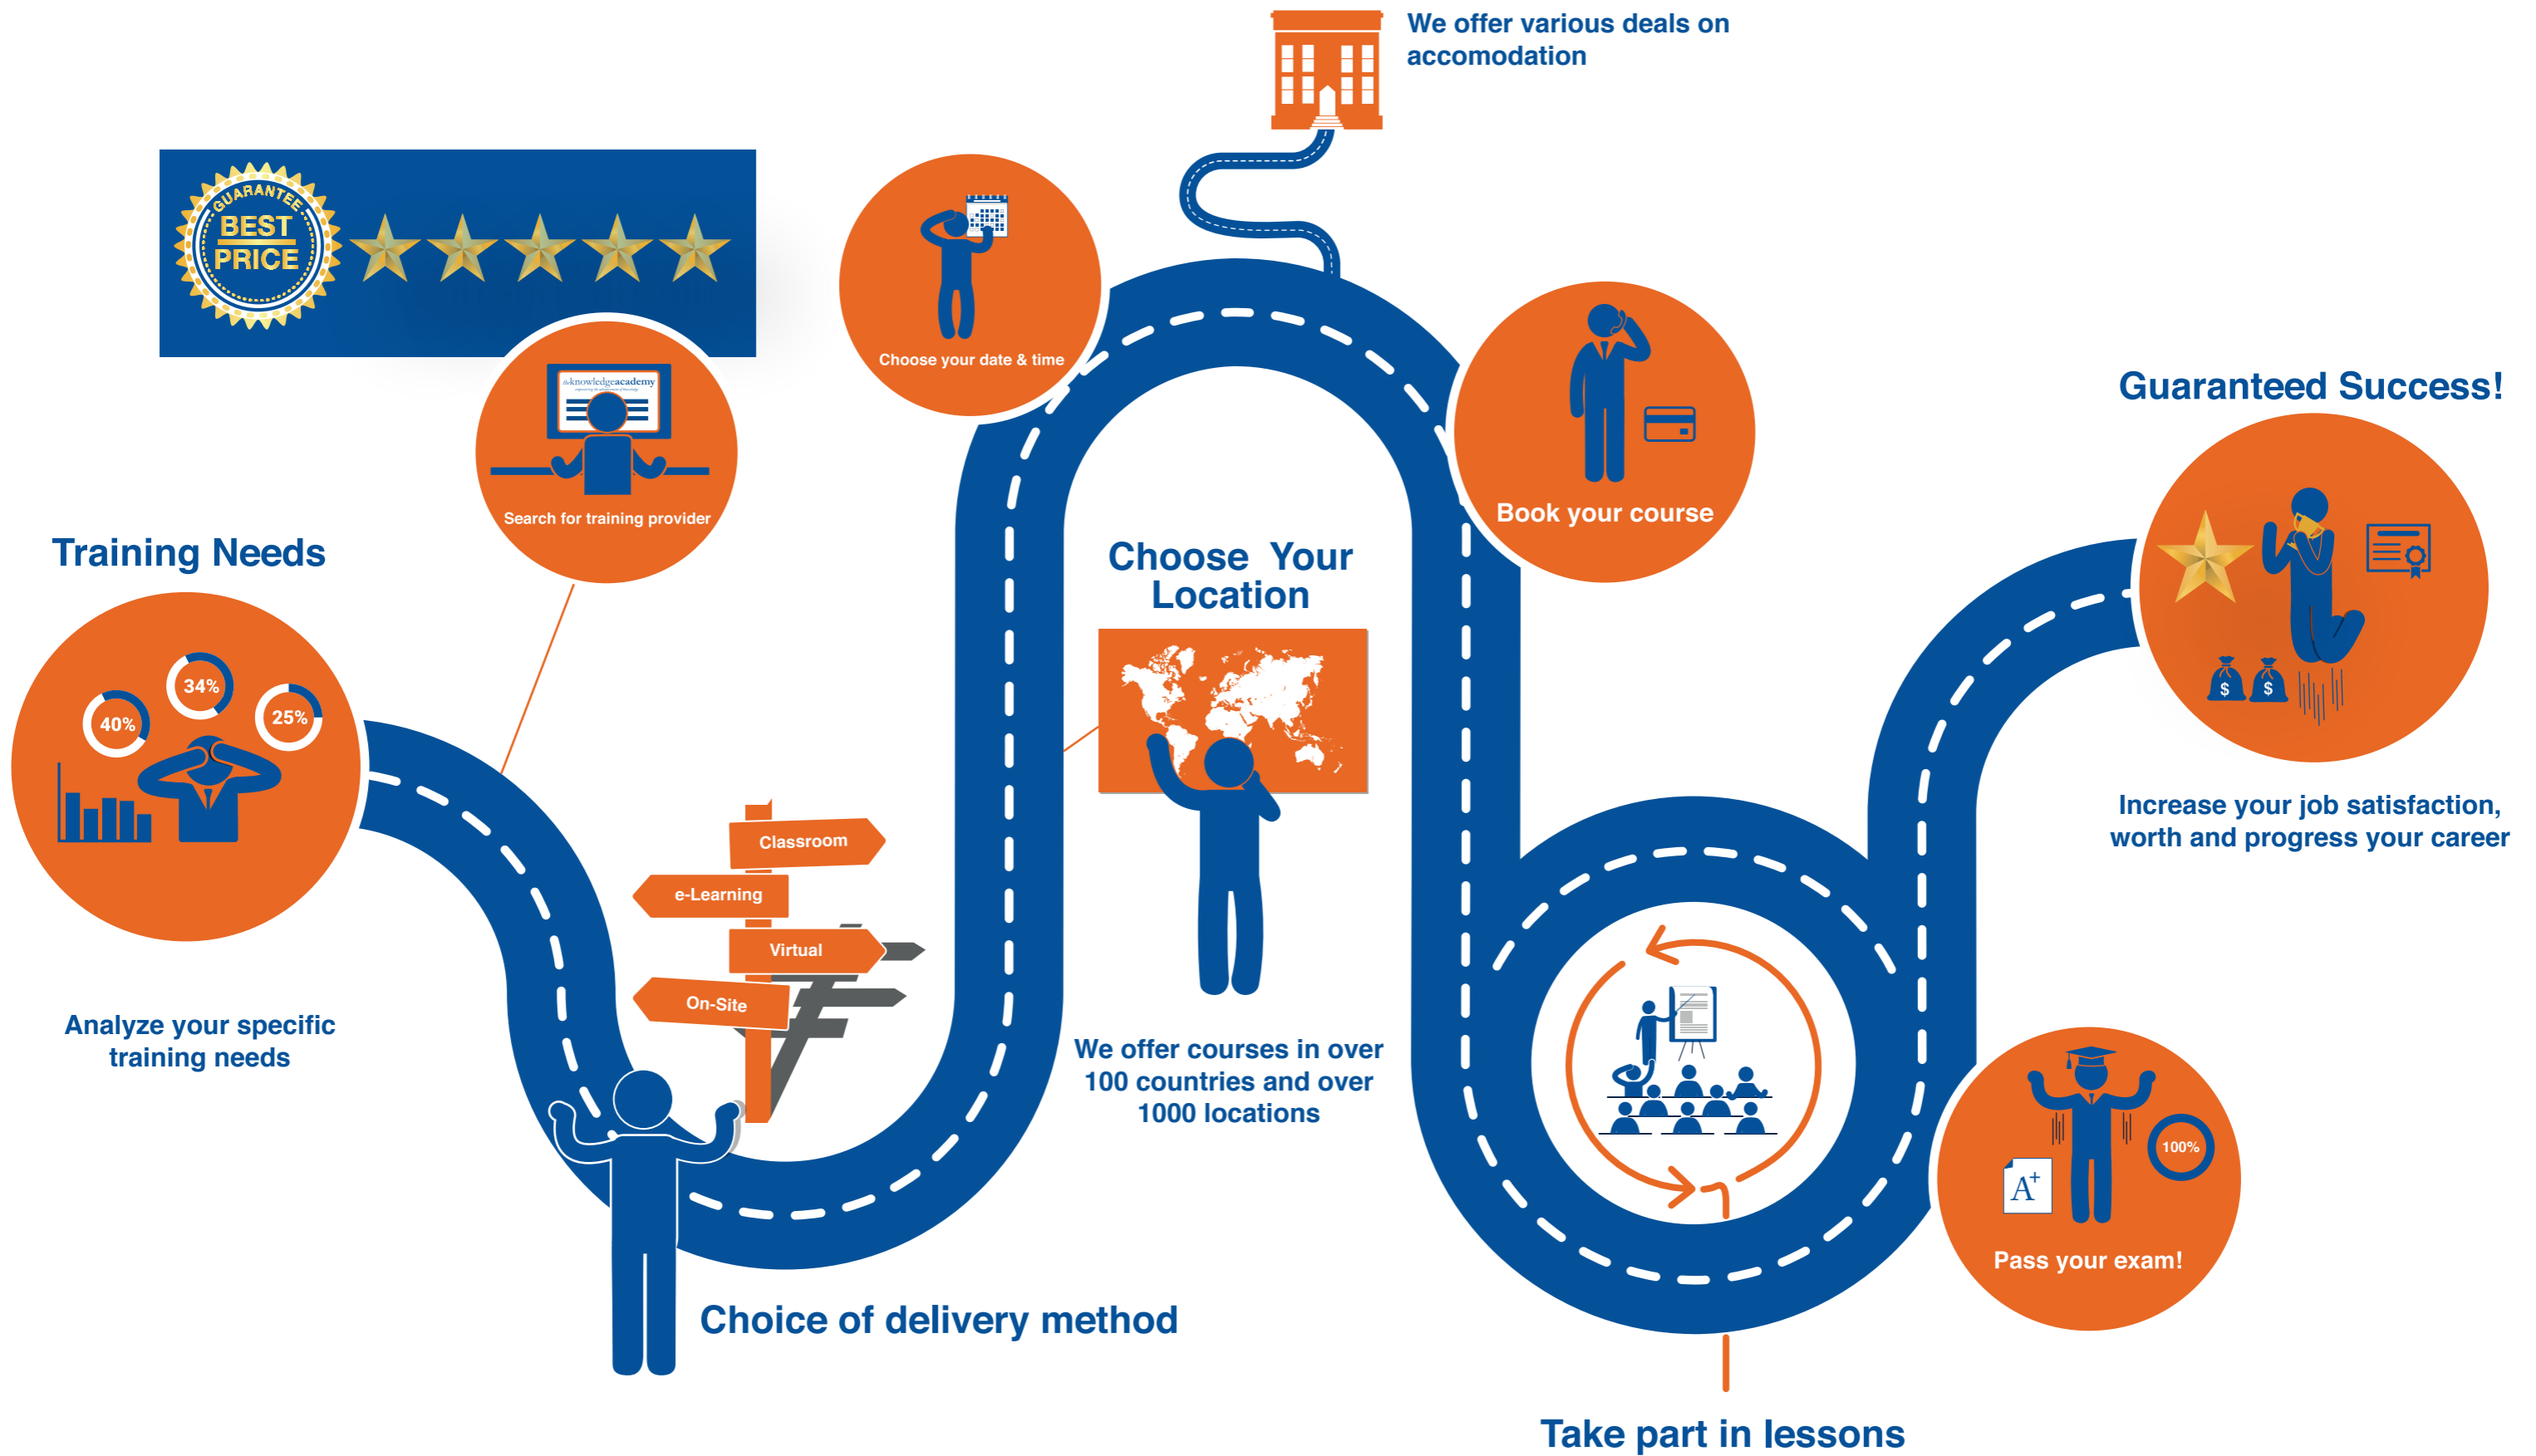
We offer various deals on accomodation

GUARANTEE
BEST PRICE

Choose your date & time

Search for training provider

the knowledgeacademy

Book your course

Guaranteed Success!

Training Needs

40%
34%
25%

Analyze your specific training needs

Choose Your Location

Classroom
e-Learning
Virtual
On-Site

We offer courses in over 100 countries and over 1000 locations

Increase your job satisfaction, worth and progress your career

$
$

100%

$A^+$

Pass your exam!

Choice of delivery method

Take part in lessons